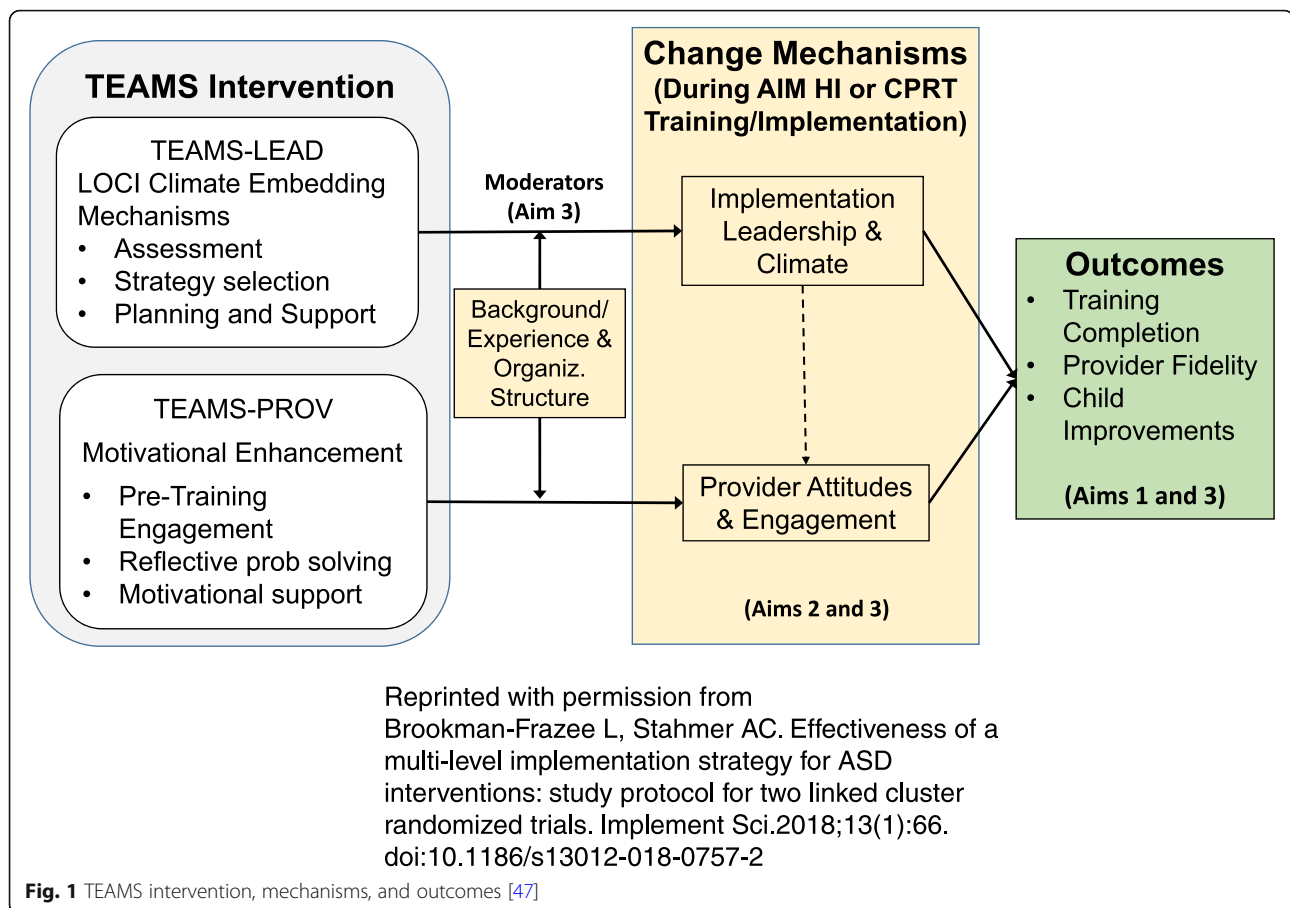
TEAMS Intervention

TEAMS-LEAD
LOCI Climate Embedding Mechanisms
• Assessment
• Strategy selection
• Planning and Support

TEAMS-PROV
Motivational Enhancement
• Pre-Training Engagement
• Reflective prob solving
• Motivational support

Moderators
(Aim 3)

Background/ Experience & Organiz. Structure

Change Mechanisms
(During AIM HI or CPRT Training/Implementation)

Implementation Leadership & Climate

Provider Attitudes & Engagement

(Aims 2 and 3)

Outcomes
• Training Completion
• Provider Fidelity
• Child Improvements

(Aims 1 and 3)

Reprinted with permission from
Brookman-Frazee L, Stahmer AC. Effectiveness of a multi-level implementation strategy for ASD interventions: study protocol for two linked cluster randomized trials. Implement Sci.2018;13(1):66. doi:10.1186/s13012-018-0757-2

Fig. 1 TEAMS intervention, mechanisms, and outcomes [47]